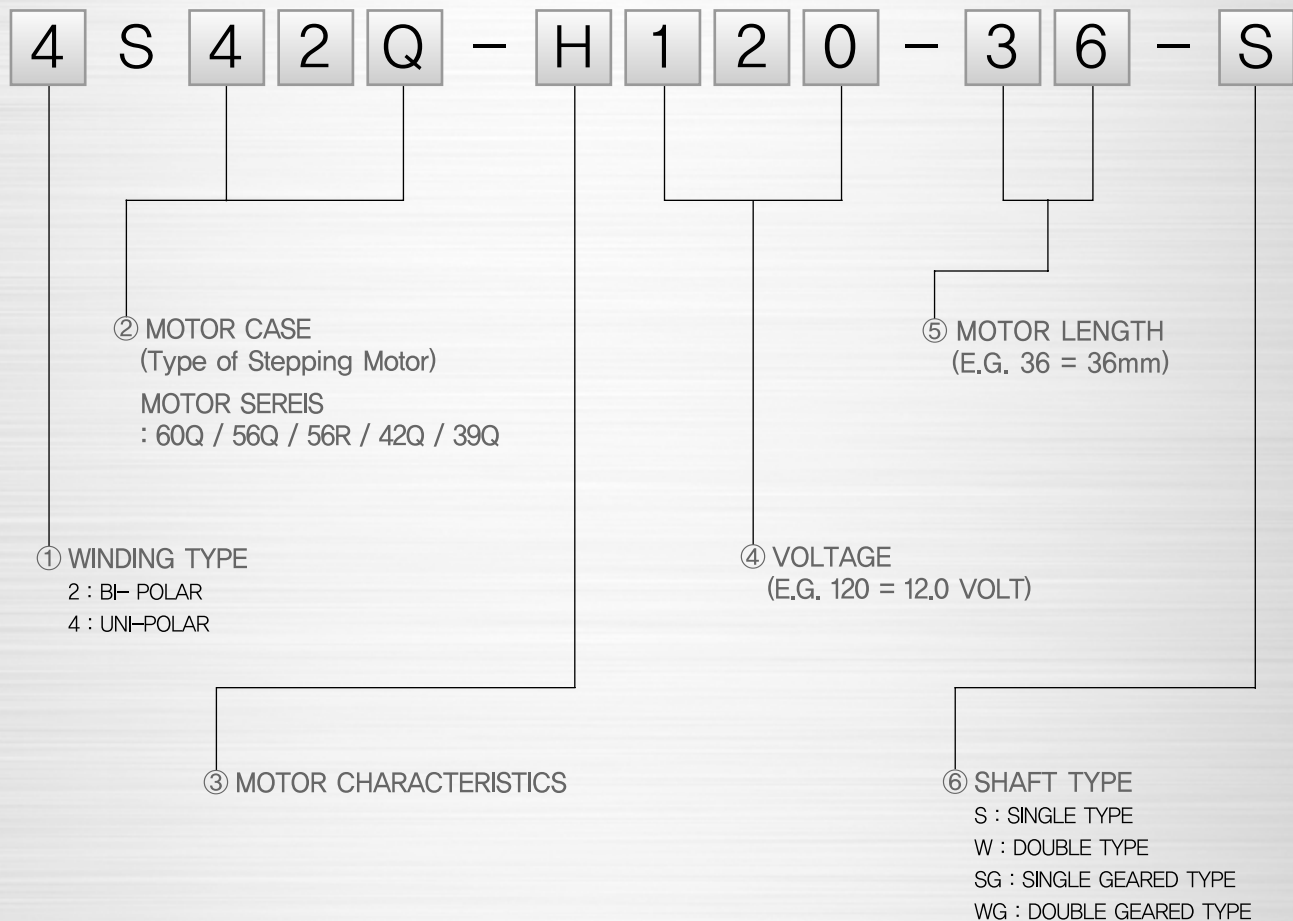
4 S 4 2 Q – H 1 2 0 – 3 6 – S

② MOTOR CASE
(Type of Stepping Motor)
MOTOR SEREIS
: 60Q / 56Q / 56R / 42Q / 39Q

⑤ MOTOR LENGTH
(E.G. 36 = 36mm)

① WINDING TYPE
2 : BI– POLAR
4 : UNI–POLAR

④ VOLTAGE
(E.G. 120 = 12.0 VOLT)

③ MOTOR CHARACTERISTICS

⑥ SHAFT TYPE
S : SINGLE TYPE
W : DOUBLE TYPE
SG : SINGLE GEARED TYPE
WG : DOUBLE GEARED TYPE